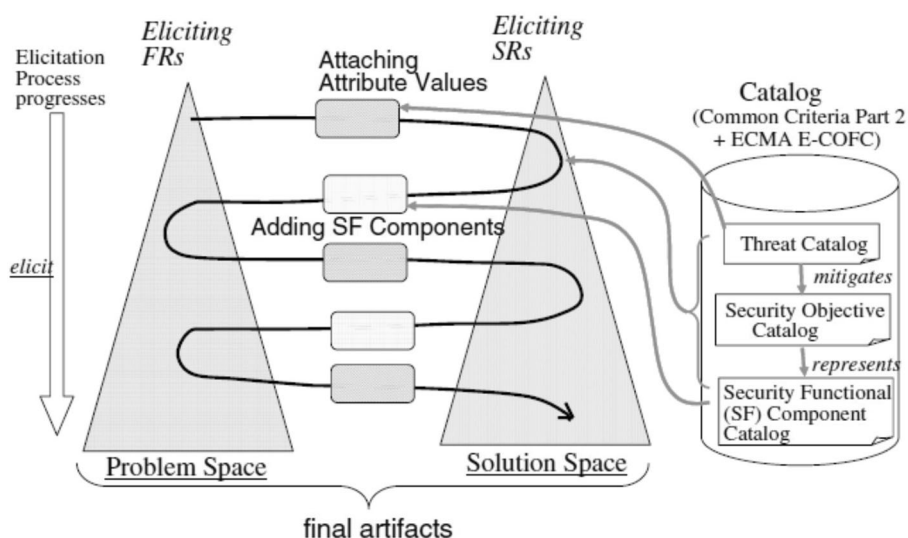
Elicitation Process progresses

Eliciting FRs

Attaching Attribute Values

Eliciting SRs

Catalog (Common Criteria Part 2 + ECMA E-COFC)

Adding SF Components

elicit

Threat Catalog

mitigates

Security Objective Catalog

represents

Security Functional (SF) Component Catalog

Problem Space

Solution Space

final artifacts